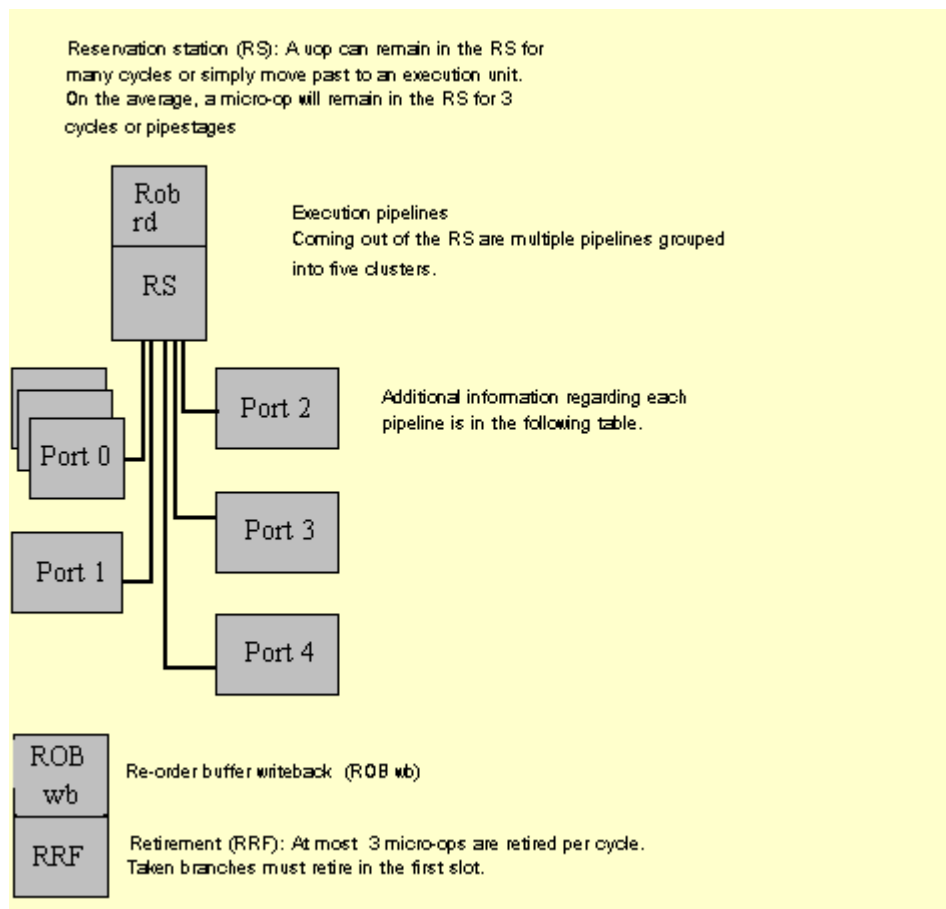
Reservation station (RS): A uop can remain in the RS for many cycles or simply move past to an execution unit. On the average, a micro-op will remain in the RS for 3 cycles or pipestages

Rob rd

RS

Execution pipelines
Coming out of the RS are multiple pipelines grouped into five clusters.

Port 0

Port 1

Port 2

Port 3

Port 4

Additional information regarding each pipeline is in the following table.

ROB wb

Re-order buffer writeback (ROB wb)

RRF

Retirement (RRF): At most 3 micro-ops are retired per cycle. Taken branches must retire in the first slot.